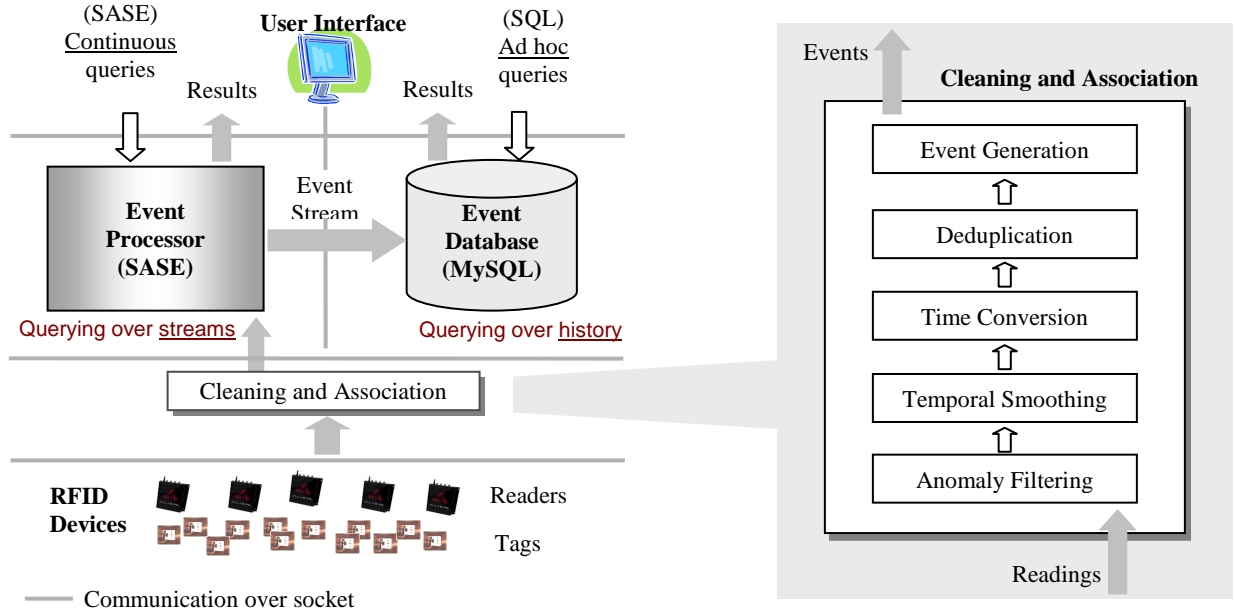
(SASE)
Continuous
queries

User Interface

(SQL)
Ad hoc
queries

Results

Results

Event
Stream

Event
Processor
(SASE)

Event
Database
(MySQL)

Querying over streams

Querying over history

Cleaning and Association

RFID
Devices

Readers

Tags

Communication over socket

Events

Cleaning and Association

Event Generation

Deduplication

Time Conversion

Temporal Smoothing

Anomaly Filtering

Readings